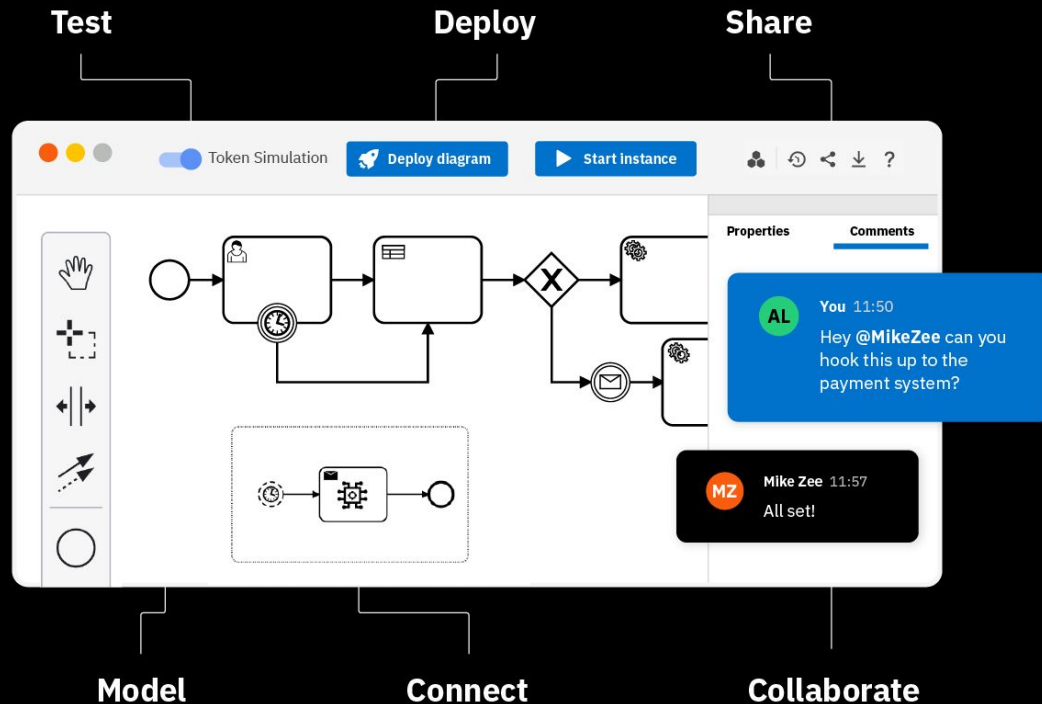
Test
Deploy
Share

Token Simulation
Deploy diagram
Start instance

?

Properties
Comments

AL
You 11:50
Hey @MikeZee can you hook this up to the payment system?

MZ
Mike Zee 11:57
All set!

X

Model
Connect
Collaborate